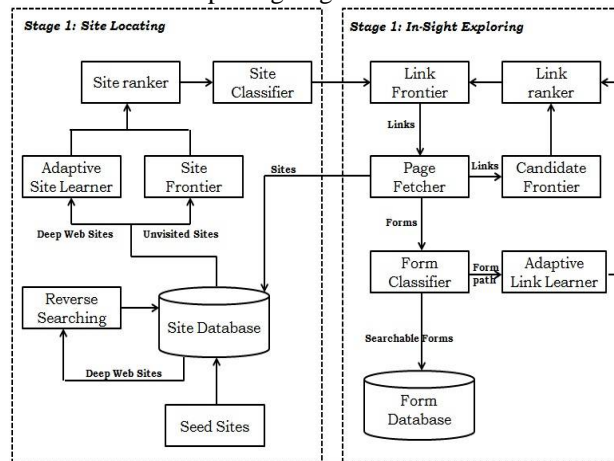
Stage 1: Site Locating

Site ranker

Site Classifier

Adaptive Site Learner

Site Frontier

Deep Web Sites

Unvisited Sites

Reverse Searching

Site Database

Deep Web Sites

Seed Sites

Sites

Stage 1: In-Sight Exploring

Link Frontier

Link ranker

Links

Page Fetcher

Links

Candidate Frontier

Forms

Form Classifier

Form path

Adaptive Link Learner

Searchable Forms

Form Database